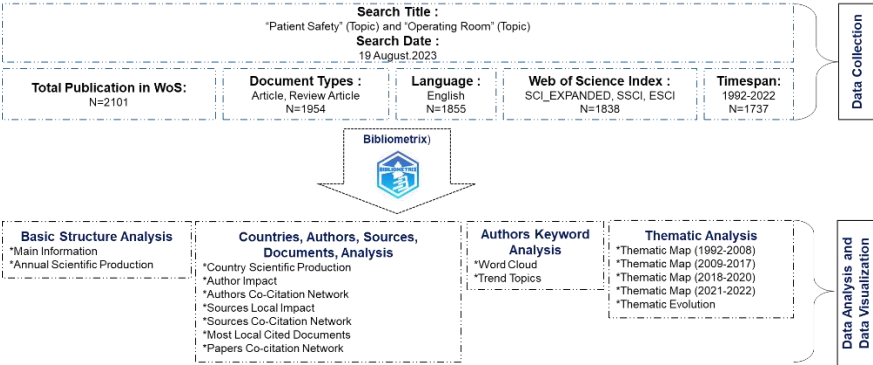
Search Title :
"Patient Safety" (Topic) and "Operating Room" (Topic)
Search Date :
19 August 2023

Total Publication in WoS:
N=2101

Document Types :
Article, Review Article
N=1954

Language :
English
N=1855

Web of Science Index :
SCI_EXPANDED, SSCI, ESCI
N=1838

Timespan:
1992-2022
N=1737

Data Collection

Bibliometrix)

BIBLIOMETRIX

Basic Structure Analysis
*Main Information
*Annual Scientific Production

Countries, Authors, Sources, Documents, Analysis
*Country Scientific Production
*Author Impact
*Authors Co-Citation Network
*Sources Local Impact
*Sources Co-Citation Network
*Most Local Cited Documents
*Papers Co-citation Network

Authors Keyword Analysis
*Word Cloud
*Trend Topics

Thematic Analysis
*Thematic Map (1992-2008)
*Thematic Map (2009-2017)
*Thematic Map (2018-2020)
*Thematic Map (2021-2022)
*Thematic Evolution

Data Analysis and Data Visualization